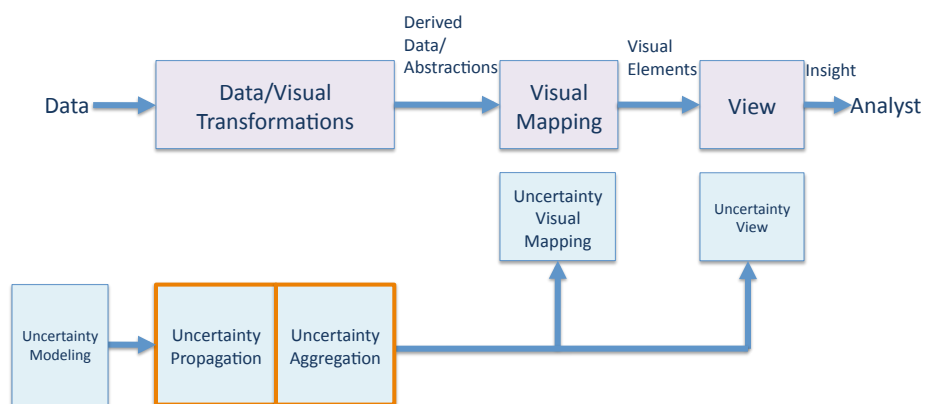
Data

Data/Visual Transformations

Derived Data/ Abstractions

Visual Mapping

Visual Elements

View

Insight

Analyst

Uncertainty Visual Mapping

Uncertainty View

Uncertainty Modeling

Uncertainty Propagation

Uncertainty Aggregation